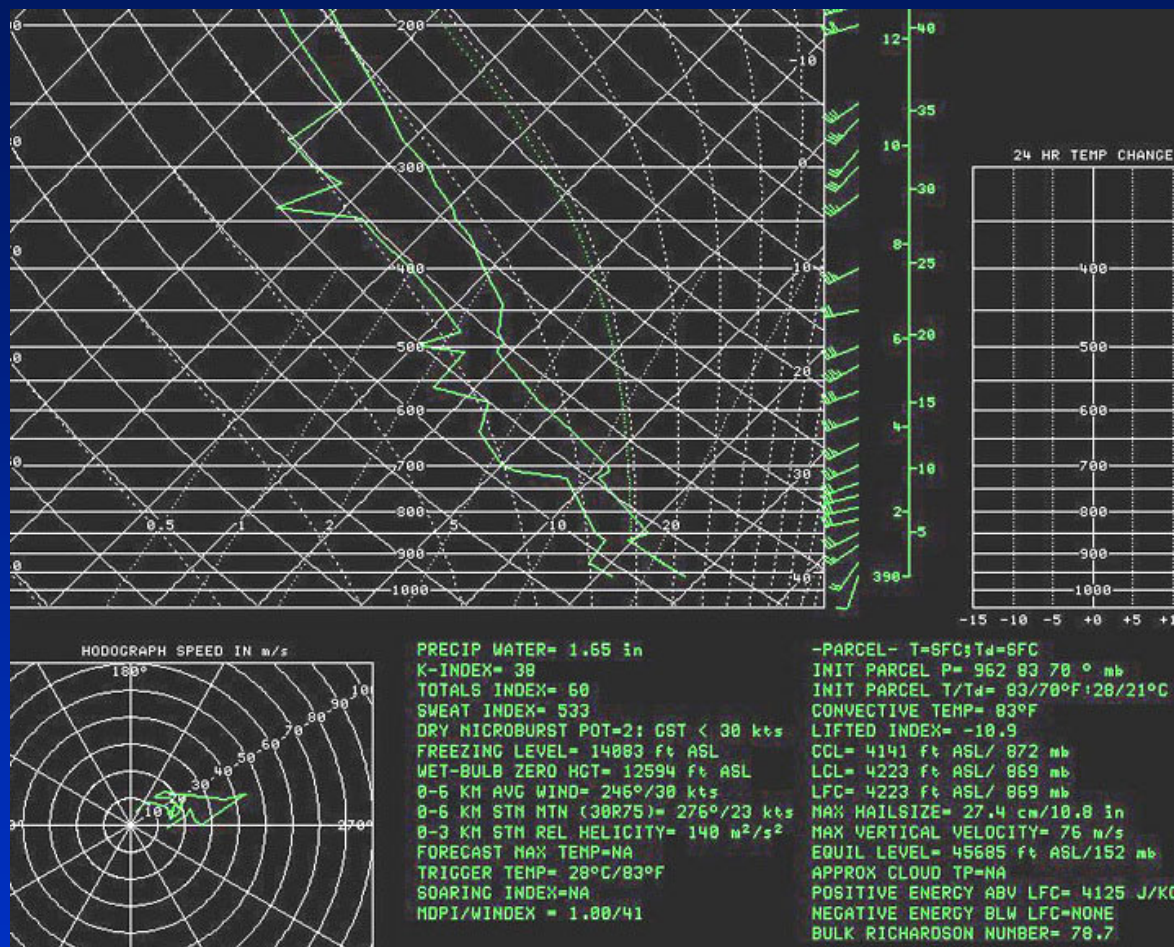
200
-10
300
0
400
10
500
20
600
700
30
800
0.5
1
2
5
10
20
900
40
1000

12
-40
-35
10
-30
8
-25
6
-20
-15
4
-10
2
-5
390

24 HR TEMP CHANGE
400
500
600
700
800
900
1000
-15 -10 -5 +0 +5 +1

HODOGRAPH SPEED IN m/s
180°
10
20
30
40
50
60
70
80
90
100
270°

PRECIP WATER= 1.65 in
K-INDEX= 38
TOTALS INDEX= 60
SWEAT INDEX= 533
DRY MICROBURST POT=2: GST < 30 kts
FREEZING LEVEL= 14083 ft ASL
WET-BULB ZERO HGT= 12594 ft ASL
0-6 KM AVG WIND= 246°/30 kts
0-6 KM STM MTN (30R75)= 276°/23 kts
0-3 KM STM REL HELICITY= 140 $m^2/s^2$
FORECAST MAX TEMP=NA
TRIGGER TEMP= 28°C/83°F
SOARING INDEX=NA
MDPI/WINDEX = 1.00/41

-PARCEL- T=SFC;Td=SFC
INIT PARCEL P= 962 83 70 ° mb
INIT PARCEL T/Td= 83/70°F:28/21°C
CONVECTIVE TEMP= 83°F
LIFTED INDEX= -10.9
CCL= 4141 ft ASL/ 872 mb
LCL= 4223 ft ASL/ 869 mb
LFC= 4223 ft ASL/ 869 mb
MAX HAILSIZE= 27.4 cm/10.8 in
MAX VERTICAL VELOCITY= 76 m/s
EQUIL LEVEL= 45685 ft ASL/152 mb
APPROX CLOUD TP=NA
POSITIVE ENERGY ABV LFC= 4125 J/KG
NEGATIVE ENERGY BLW LFC=NONE
BULK RICHARDSON NUMBER= 78.7